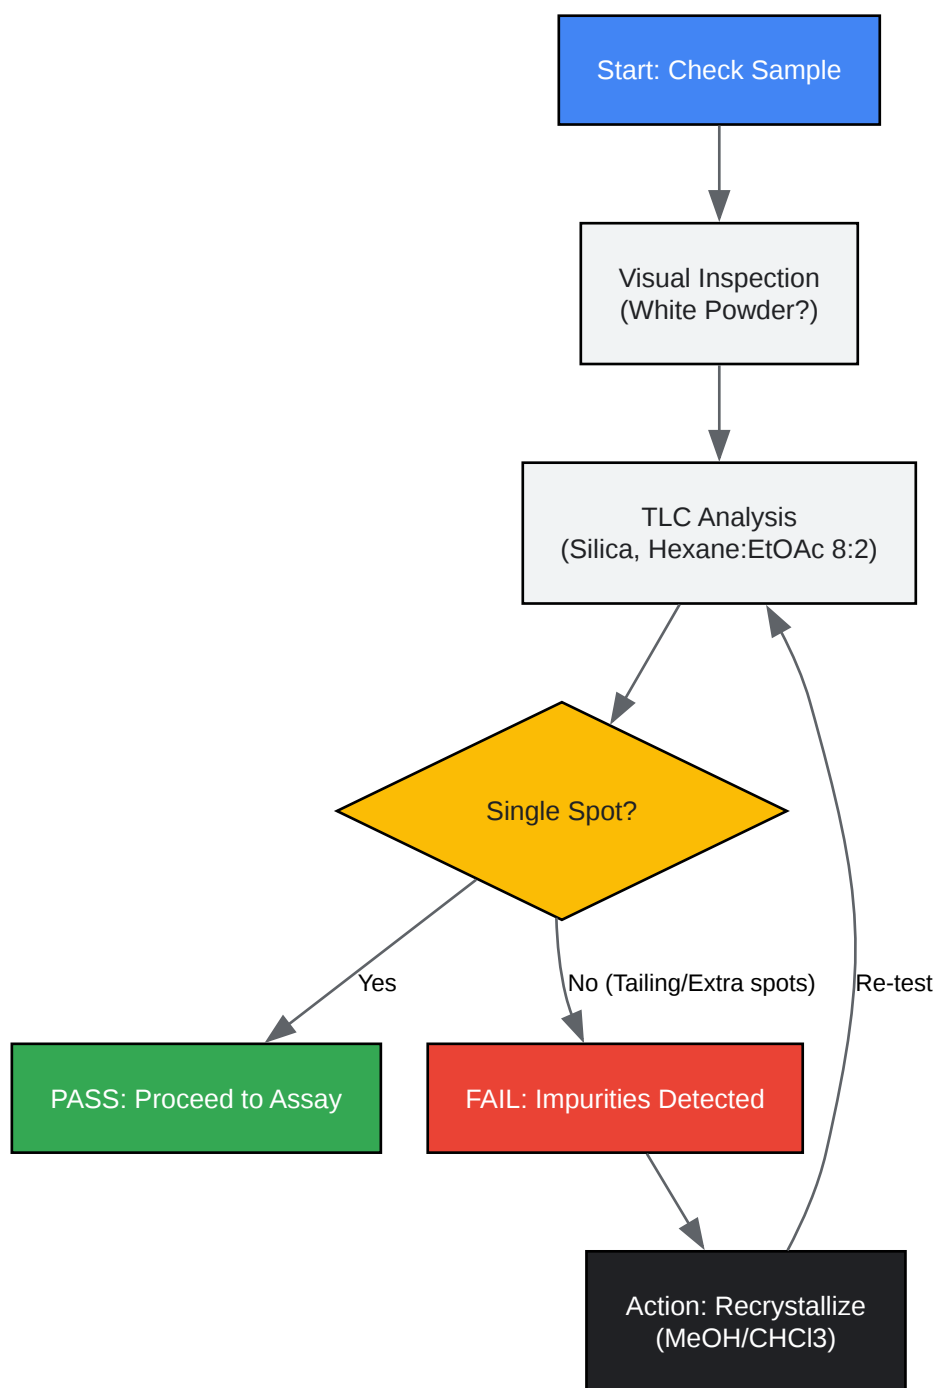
Start: Check Sample

Visual Inspection
(White Powder?)

TLC Analysis
(Silica, Hexane:EtOAc 8:2)

Single Spot?

Yes

No (Tailing/Extra spots)

Re-test

PASS: Proceed to Assay

FAIL: Impurities Detected

Action: Recrystallize
(MeOH/CHCl3)